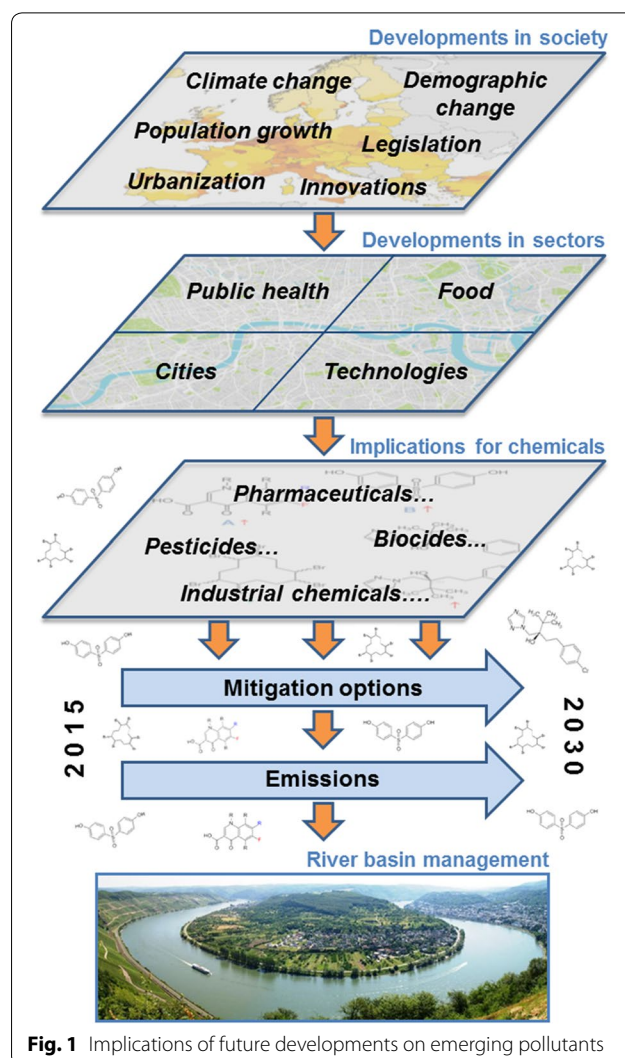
Developments in society

Climate change
Demographic change
Population growth
Legislation
Urbanization
Innovations

Developments in sectors

Public health
Food
Cities
Technologies

Implications for chemicals

Pharmaceuticals...
Pesticides...
Biocides...
Industrial chemicals....

2015

Mitigation options

Emissions

2030

River basin management

**Fig. 1** Implications of future developments on emerging pollutants